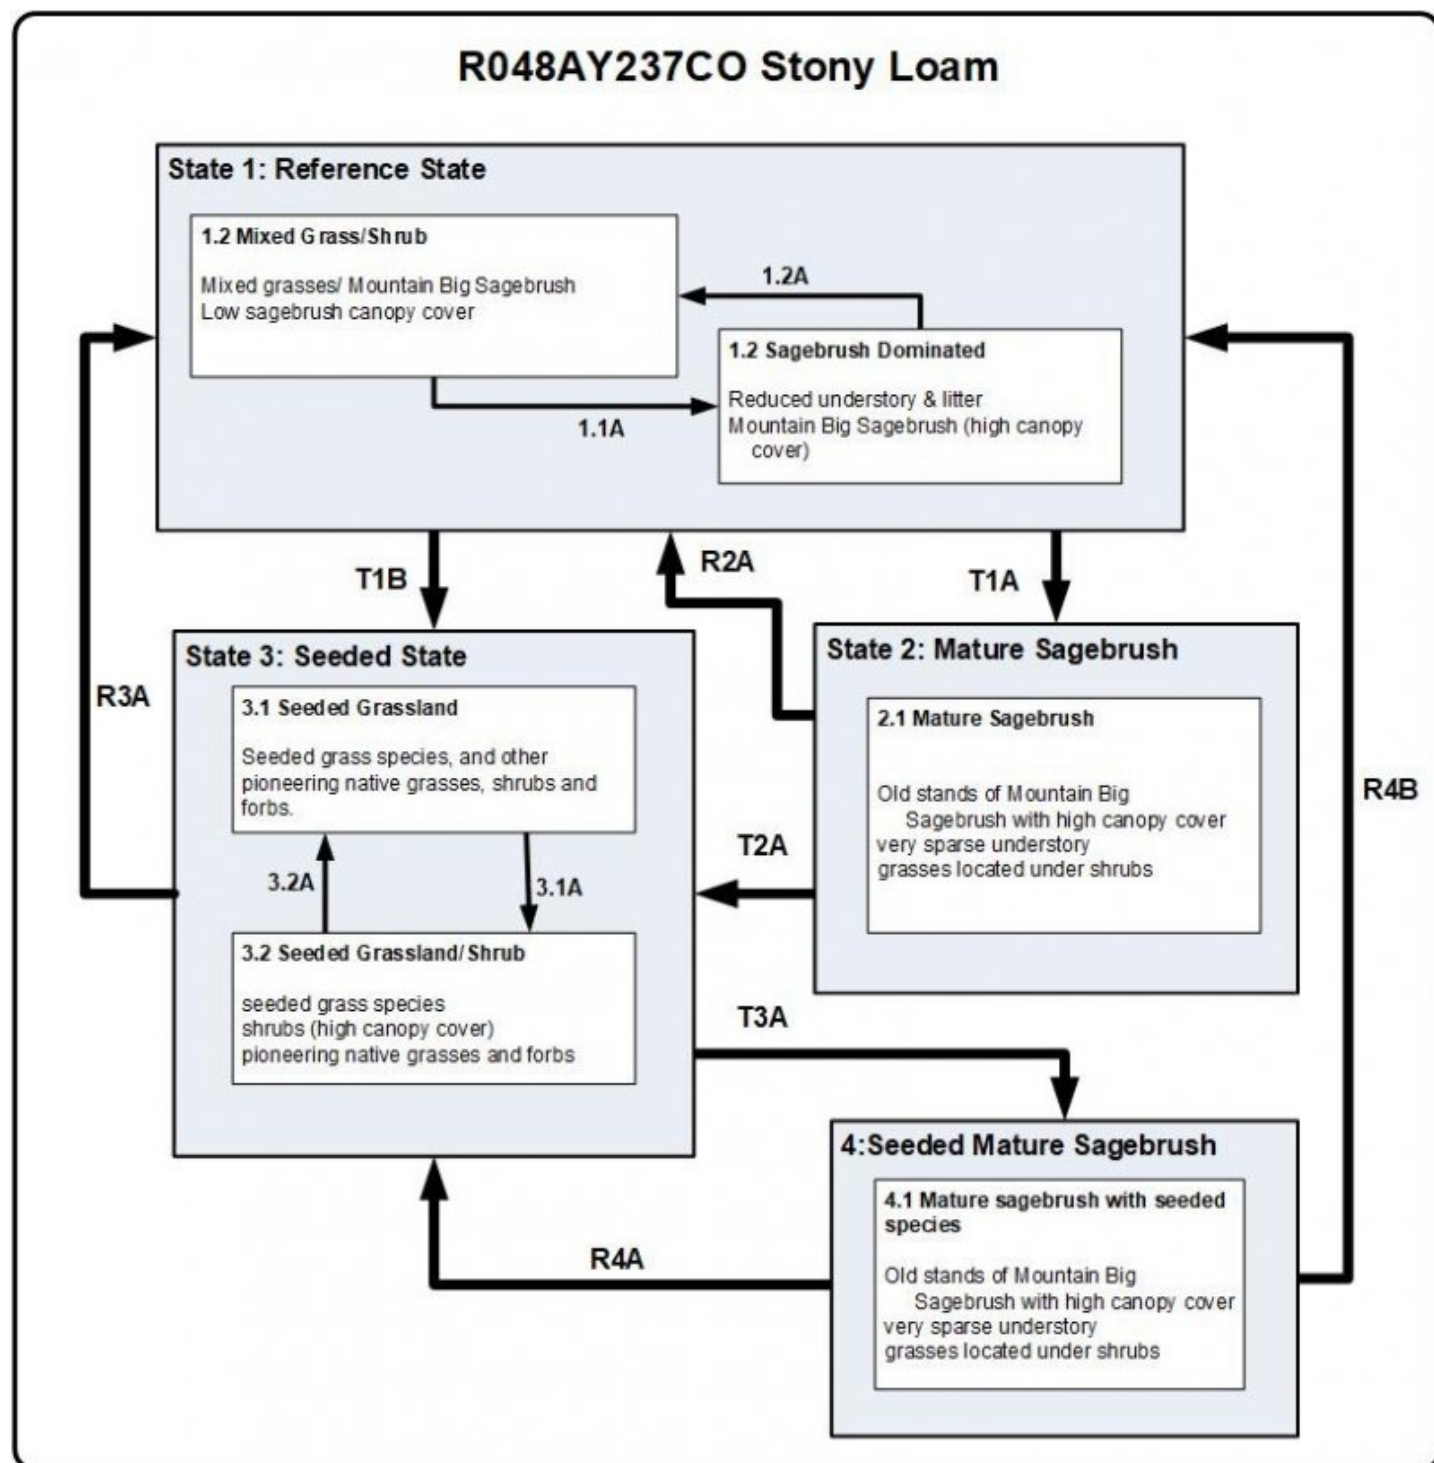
R048AY237CO Stony Loam

State 1: Reference State

1.2 Mixed Grass/Shrub

Mixed grasses/ Mountain Big Sagebrush
Low sagebrush canopy cover

1.2A

1.2 Sagebrush Dominated

Reduced understory & litter
Mountain Big Sagebrush (high canopy cover)

1.1A

T1B

R2A

T1A

State 3: Seeded State

3.1 Seeded Grassland

Seeded grass species, and other pioneering native grasses, shrubs and forbs.

3.2A

3.1A

3.2 Seeded Grassland/Shrub

seeded grass species
shrubs (high canopy cover)
pioneering native grasses and forbs

R3A

State 2: Mature Sagebrush

2.1 Mature Sagebrush

Old stands of Mountain Big Sagebrush with high canopy cover
very sparse understory
grasses located under shrubs

T2A

R4B

T3A

4:Seeded Mature Sagebrush

4.1 Mature sagebrush with seeded species

Old stands of Mountain Big Sagebrush with high canopy cover
very sparse understory
grasses located under shrubs

R4A